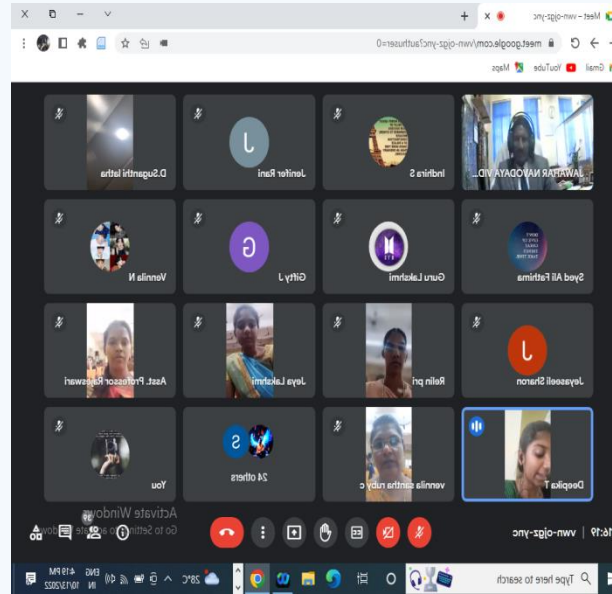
Meet - vwn-ojgz-ync

meet.google.com/vwn-ojgz-ync?authuser=0

Gmail YouTube Maps

JAWAHAR NAVODAYA VID...
Indhira S
Jenifer Rani
D.Suganthi latha

Syed Ali Fathima
Guru Lakshmi
Gifty J
Vennila N

Jeyaseeli Sharon
Relin pr
Jeya Lakshmi
Asst. Professor Rajeswari

Deepika T
vennila santha ruby c
24 others
You

16:19 | vwn-ojgz-ync

Activate Windows
Go to Settings to activate Windows.

Type here to search
28°C
ENG IN
4:19 PM 10/17/2022